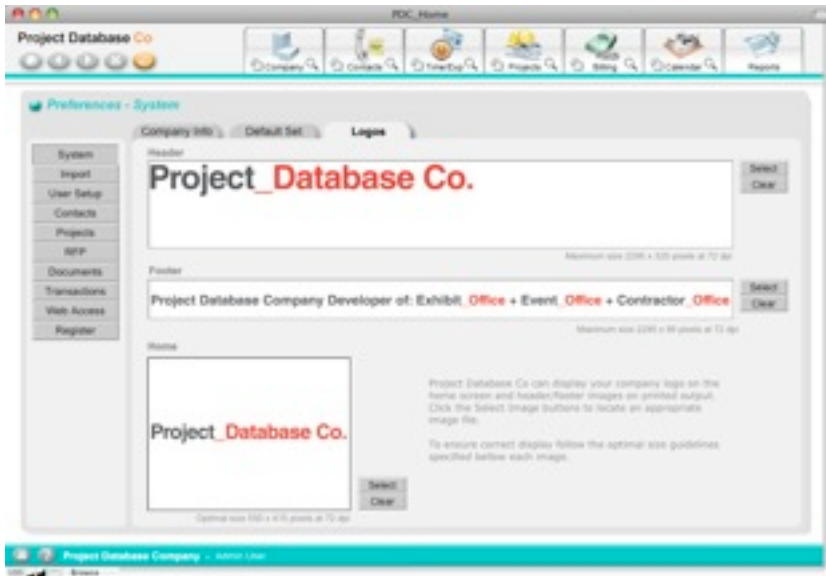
PDC_Home

Project Database Co

Company | Contacts | Time/Exp | Projects | Billing | Calendar | Reports

Preferences - System

Company Info | Default Set | Logos

System
Import
User Setup
Contacts
Projects
RFP
Documents
Transactions
Web Access
Register

Header

Project_Database Co.

Select
Clear

Maximum size 2295 x 320 pixels at 72 dpi

Footer

Project Database Company Developer of: Exhibit_Office + Event_Office + Contractor_Office

Select
Clear

Maximum size 2295 x 80 pixels at 72 dpi

Home

Project_Database Co.

Select
Clear

Optimal size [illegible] pixels at 72 dpi

Project Database Co can display your company logo on the home screen and header/footer images on printed output. Click the Select Image buttons to locate an appropriate image file.

To ensure correct display follow the optimal size guidelines specified below each image.

Project Database Company - Admin User

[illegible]